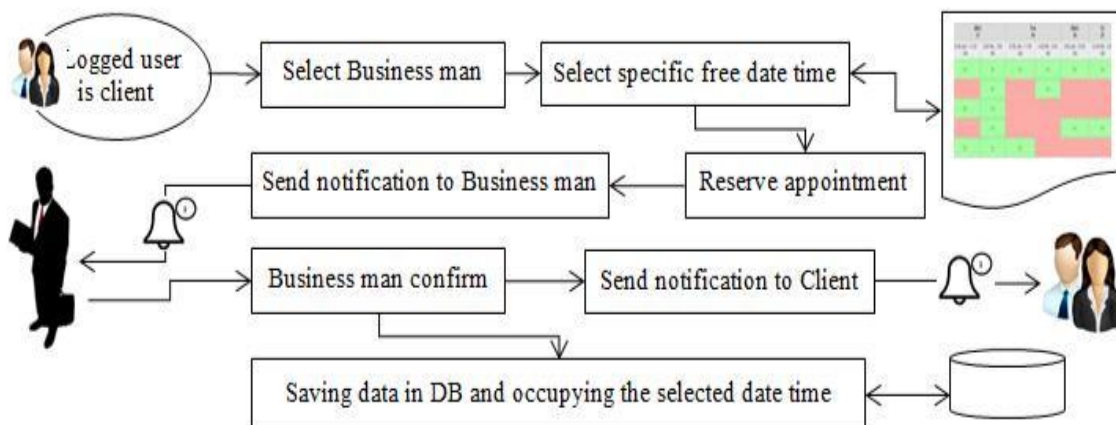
Logged user is client

Select Business man

Select specific free date time

Reserve appointment

Send notification to Business man

Business man confirm

Send notification to Client

Saving data in DB and occupying the selected date time